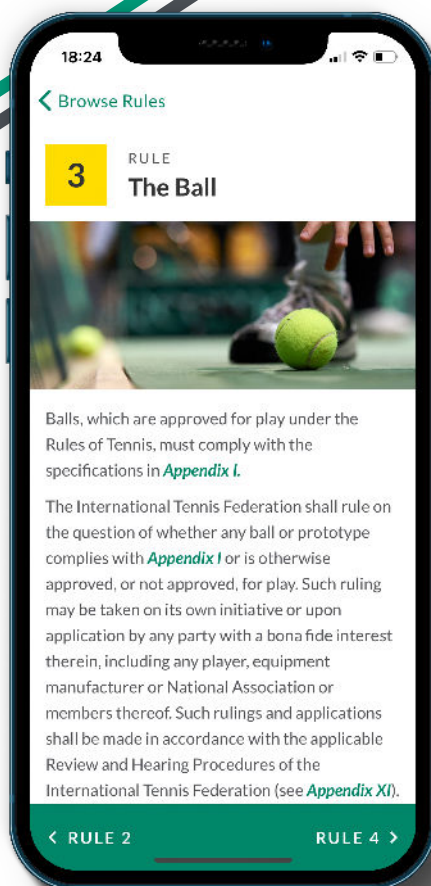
18:24

< Browse Rules

3 RULE
The Ball

Balls, which are approved for play under the Rules of Tennis, must comply with the specifications in Appendix I.

The International Tennis Federation shall rule on the question of whether any ball or prototype complies with Appendix I or is otherwise approved, or not approved, for play. Such ruling may be taken on its own initiative or upon application by any party with a bona fide interest therein, including any player, equipment manufacturer or National Association or members thereof. Such rulings and applications shall be made in accordance with the applicable Review and Hearing Procedures of the International Tennis Federation (see Appendix XI).

< RULE 2 RULE 4 >